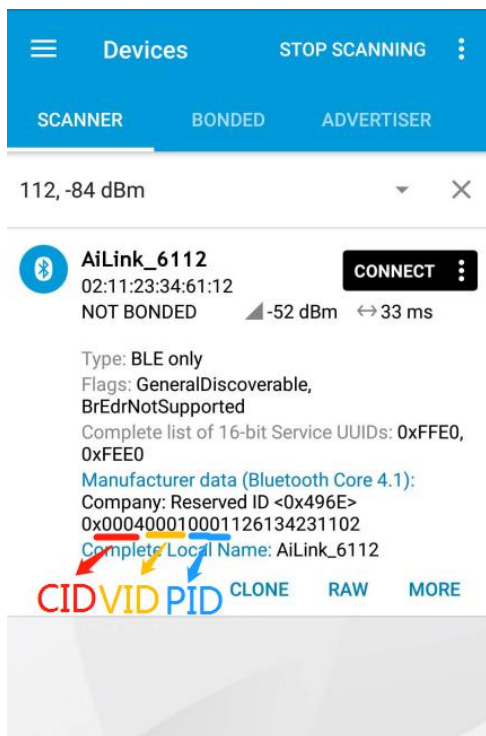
Devices STOP SCANNING

SCANNER BONDED ADVERTISER

112, -84 dBm

AiLink_6112
02:11:23:34:61:12
NOT BONDED -52 dBm ↔33 ms

CONNECT

Type: BLE only
Flags: GeneralDiscoverable, BrEdrNotSupported
Complete list of 16-bit Service UUIDs: 0xFFE0, 0xFEE0
Manufacturer data (Bluetooth Core 4.1):
Company: Reserved ID <0x496E>
0x0004000100011126134231102
Complete Local Name: AiLink_6112

CID VID PID CLONE RAW MORE